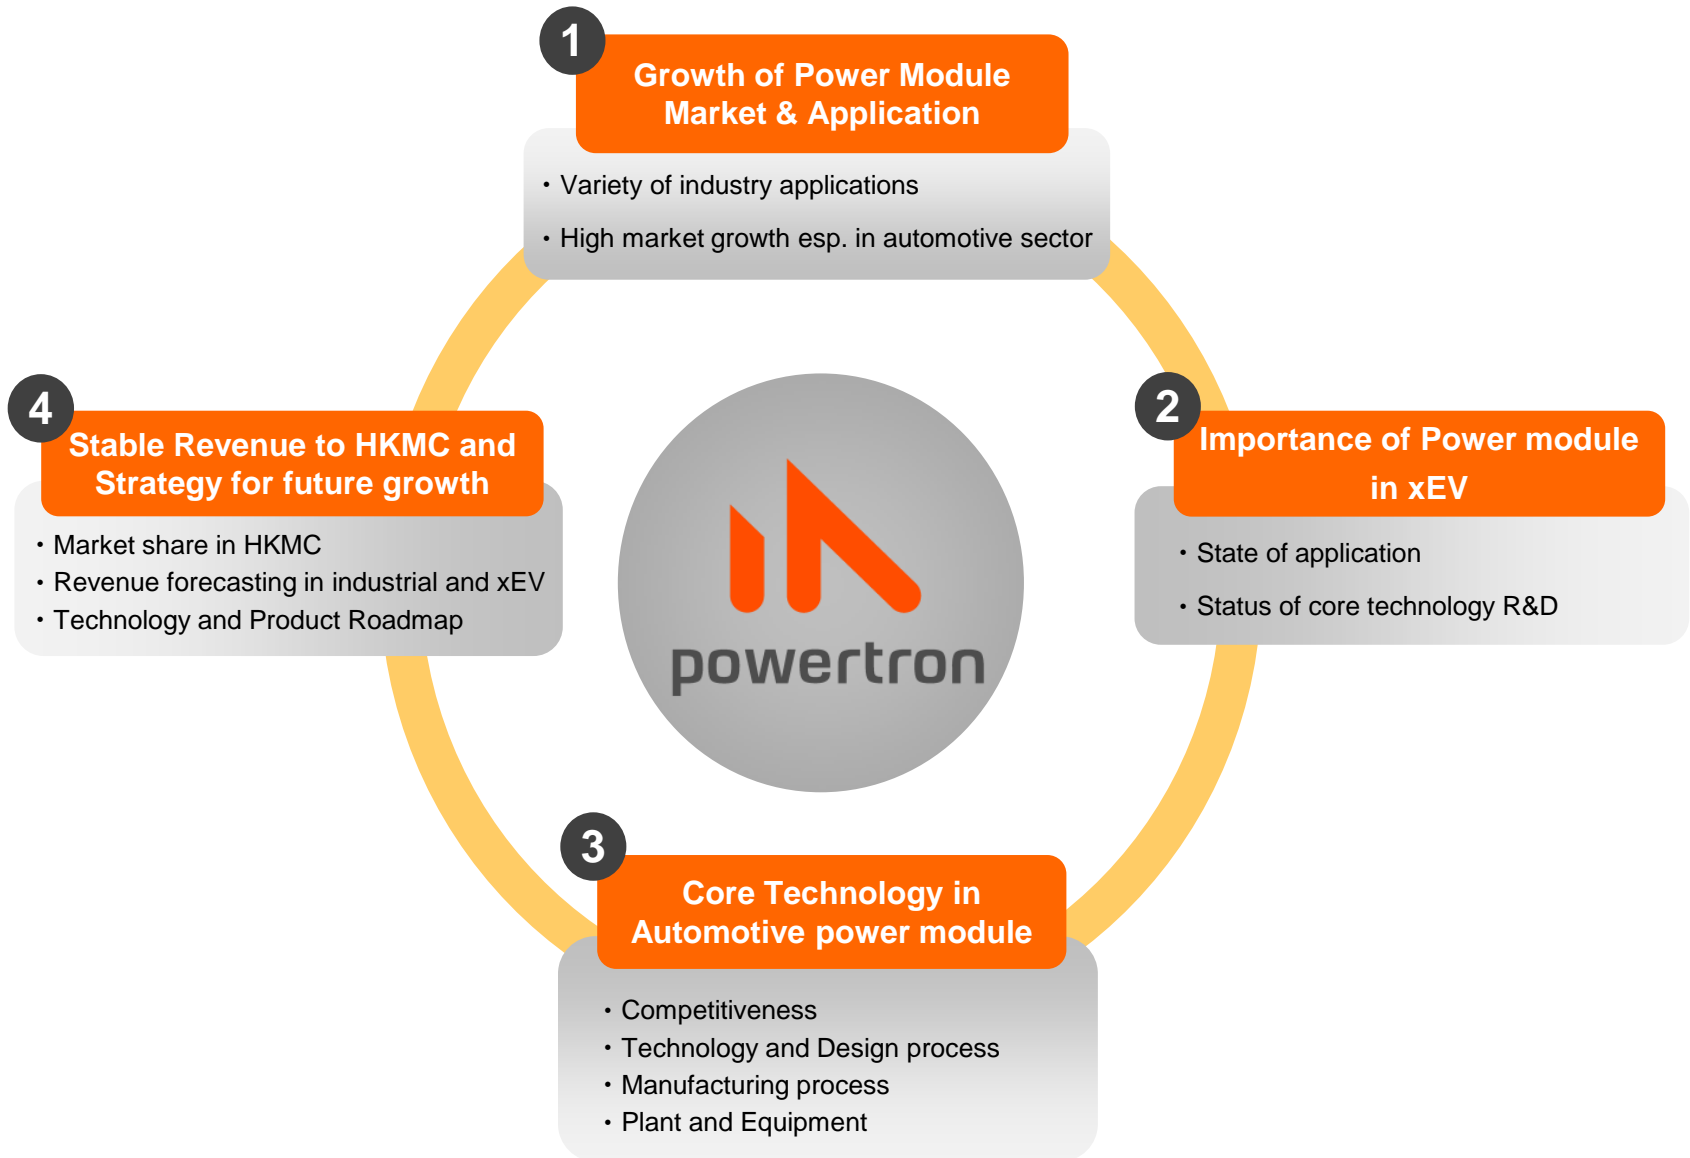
1

Growth of Power Module Market & Application

• Variety of industry applications
• High market growth esp. in automotive sector

4

Stable Revenue to HKMC and Strategy for future growth

• Market share in HKMC
• Revenue forecasting in industrial and xEV
• Technology and Product Roadmap

powertron

2

Importance of Power module in xEV

• State of application
• Status of core technology R&D

3

Core Technology in Automotive power module

• Competitiveness
• Technology and Design process
• Manufacturing process
• Plant and Equipment